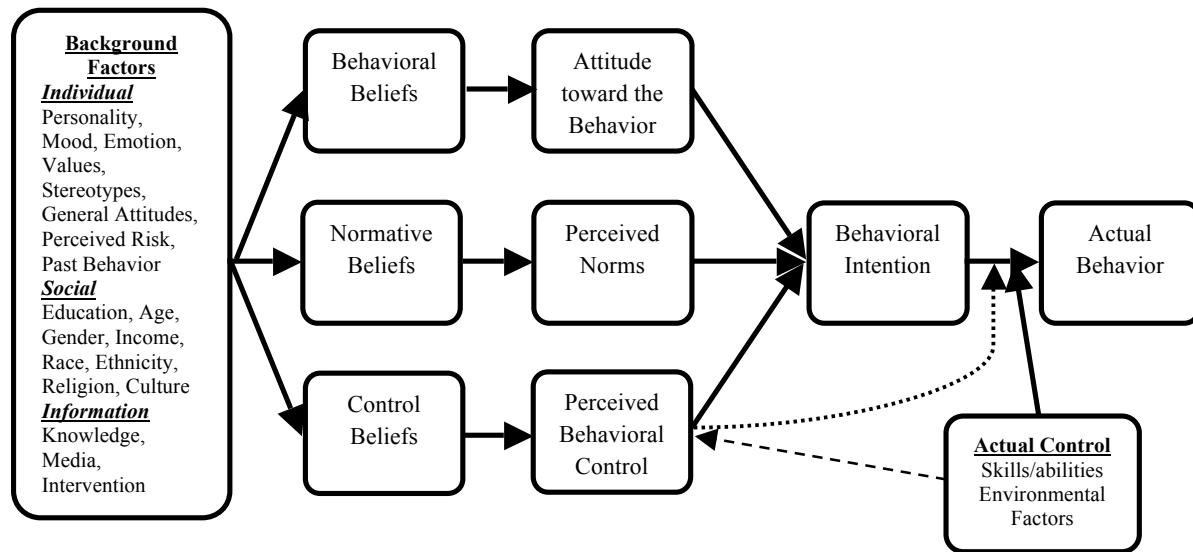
Background Factors
Individual
Personality, Mood, Emotion, Values, Stereotypes, General Attitudes, Perceived Risk, Past Behavior
Social
Education, Age, Gender, Income, Race, Ethnicity, Religion, Culture
Information
Knowledge, Media, Intervention

Behavioral Beliefs

Attitude toward the Behavior

Normative Beliefs

Perceived Norms

Control Beliefs

Perceived Behavioral Control

Behavioral Intention

Actual Behavior

Actual Control
Skills/abilities
Environmental Factors